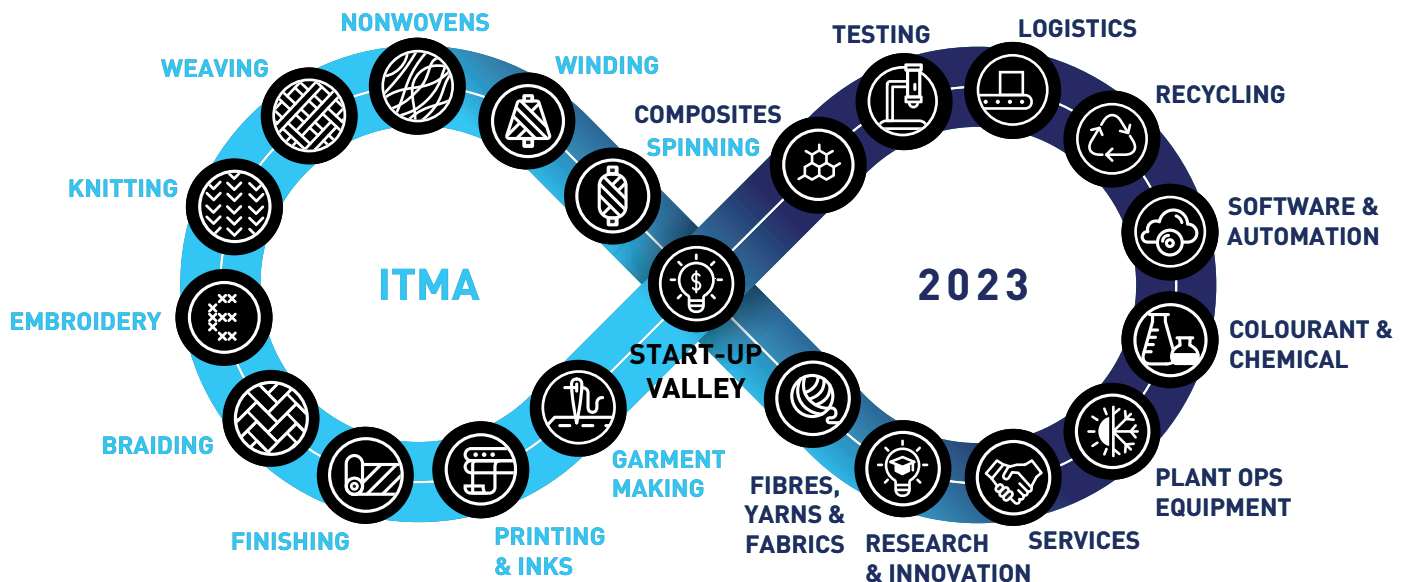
ITMA

2023

NONWOVENS

WEAVING

WINDING

KNITTING

SPINNING

EMBROIDERY

BRAIDING

FINISHING

PRINTING & INKS

GARMENT MAKING

START-UP VALLEY

COMPOSITES

TESTING

LOGISTICS

RECYCLING

SOFTWARE & AUTOMATION

COLOURANT & CHEMICAL

PLANT OPS EQUIPMENT

SERVICES

RESEARCH & INNOVATION

FIBRES, YARNS & FABRICS